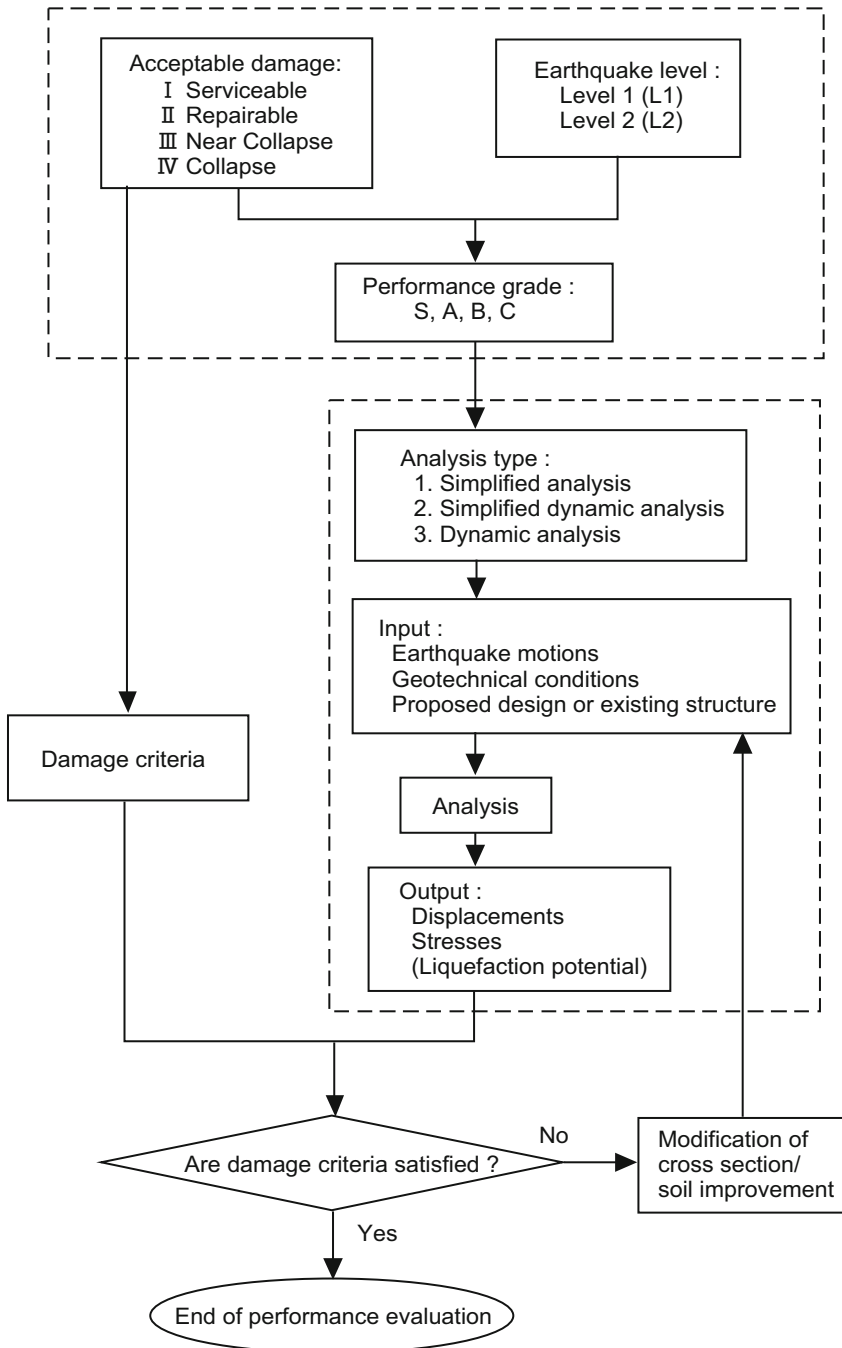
Acceptable damage:
Ⅰ Serviceable
Ⅱ Repairable
Ⅲ Near Collapse
Ⅳ Collapse

Earthquake level :
Level 1 (L1)
Level 2 (L2)

Performance grade :
S, A, B, C

Analysis type :
1. Simplified analysis
2. Simplified dynamic analysis
3. Dynamic analysis

Input :
Earthquake motions
Geotechnical conditions
Proposed design or existing structure

Damage criteria

Analysis

Output :
Displacements
Stresses
(Liquefaction potential)

Are damage criteria satisfied ?

No

Modification of cross section/ soil improvement

Yes

End of performance evaluation